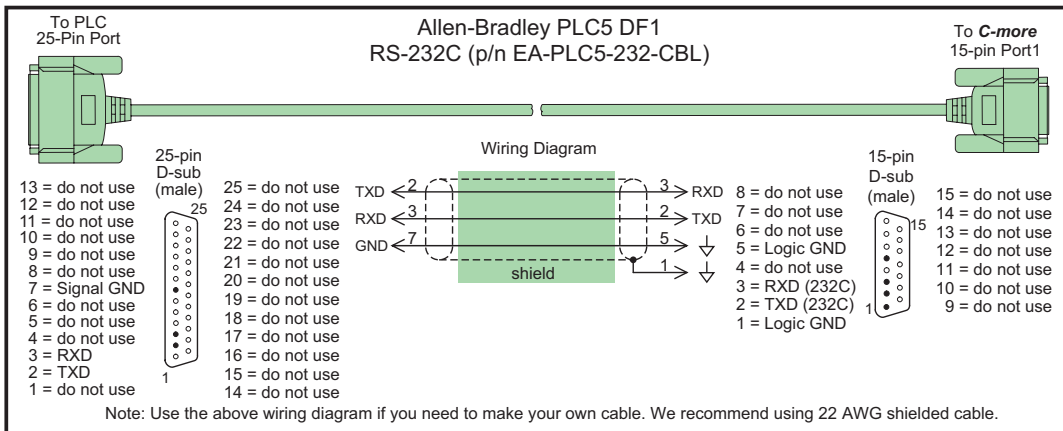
To PLC
25-Pin Port

Allen-Bradley PLC5 DF1
RS-232C (p/n EA-PLC5-232-CBL)

To *C-more*
15-pin Port1

25-pin
D-sub
(male)

13 = do not use
12 = do not use
11 = do not use
10 = do not use
9 = do not use
8 = do not use
7 = Signal GND
6 = do not use
5 = do not use
4 = do not use
3 = RXD
2 = TXD
1 = do not use

25
1

25 = do not use
24 = do not use
23 = do not use
22 = do not use
21 = do not use
20 = do not use
19 = do not use
18 = do not use
17 = do not use
16 = do not use
15 = do not use
14 = do not use

Wiring Diagram

TXD 2
RXD 3
GND 7
shield
3 RXD
2 TXD
5
1

15-pin
D-sub
(male)

8 = do not use
7 = do not use
6 = do not use
5 = Logic GND
4 = do not use
3 = RXD (232C)
2 = TXD (232C)
1 = Logic GND

15
1

15 = do not use
14 = do not use
13 = do not use
12 = do not use
11 = do not use
10 = do not use
9 = do not use

Note: Use the above wiring diagram if you need to make your own cable. We recommend using 22 AWG shielded cable.